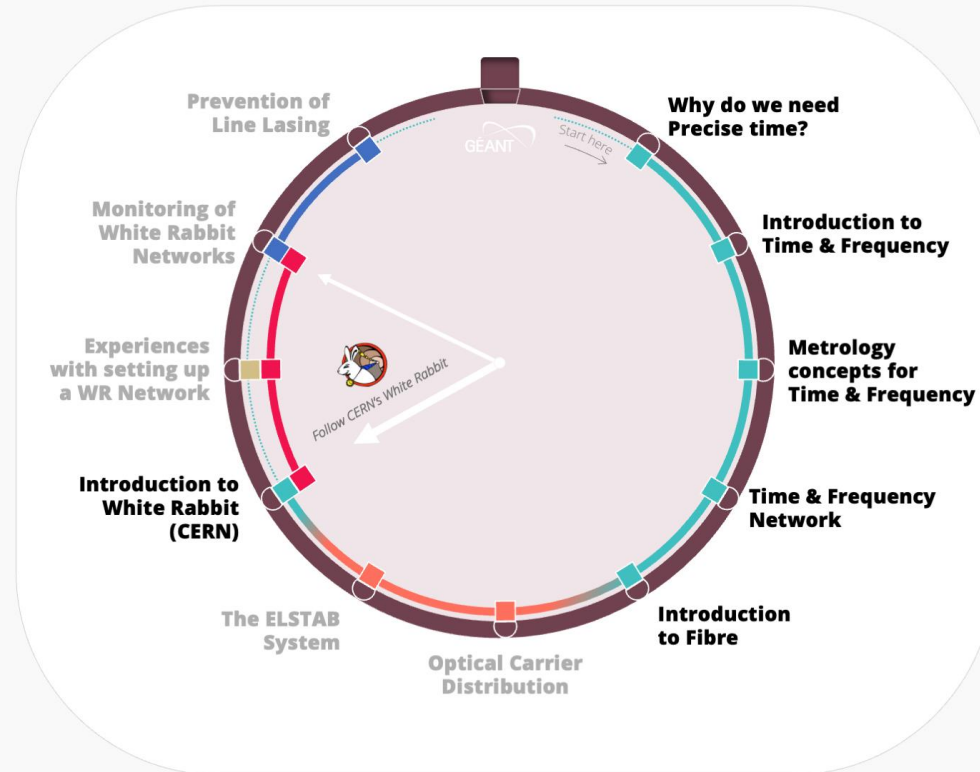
GÉANT

Start here

Why do we need Precise time?

Introduction to Time & Frequency

Metrology concepts for Time & Frequency

Time & Frequency Network

Introduction to Fibre

Optical Carrier Distribution

The ELSTAB System

Introduction to White Rabbit (CERN)

Experiences with setting up a WR Network

Monitoring of White Rabbit Networks

Prevention of Line Lasing

Follow CERN's White Rabbit